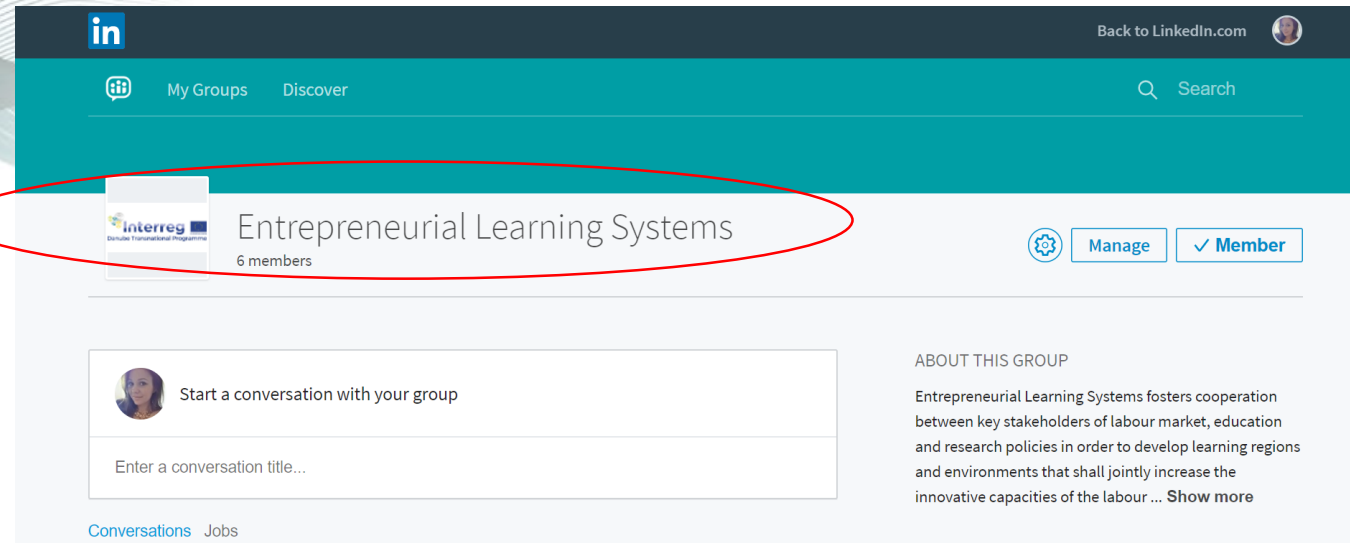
in

Back to LinkedIn.com

My Groups Discover

Search

Interreg
Danube Transnational Programme

Entrepreneurial Learning Systems
6 members

Manage ✓ Member

Start a conversation with your group

Enter a conversation title...

Conversations Jobs

ABOUT THIS GROUP

Entrepreneurial Learning Systems fosters cooperation between key stakeholders of labour market, education and research policies in order to develop learning regions and environments that shall jointly increase the innovative capacities of the labour ... Show more